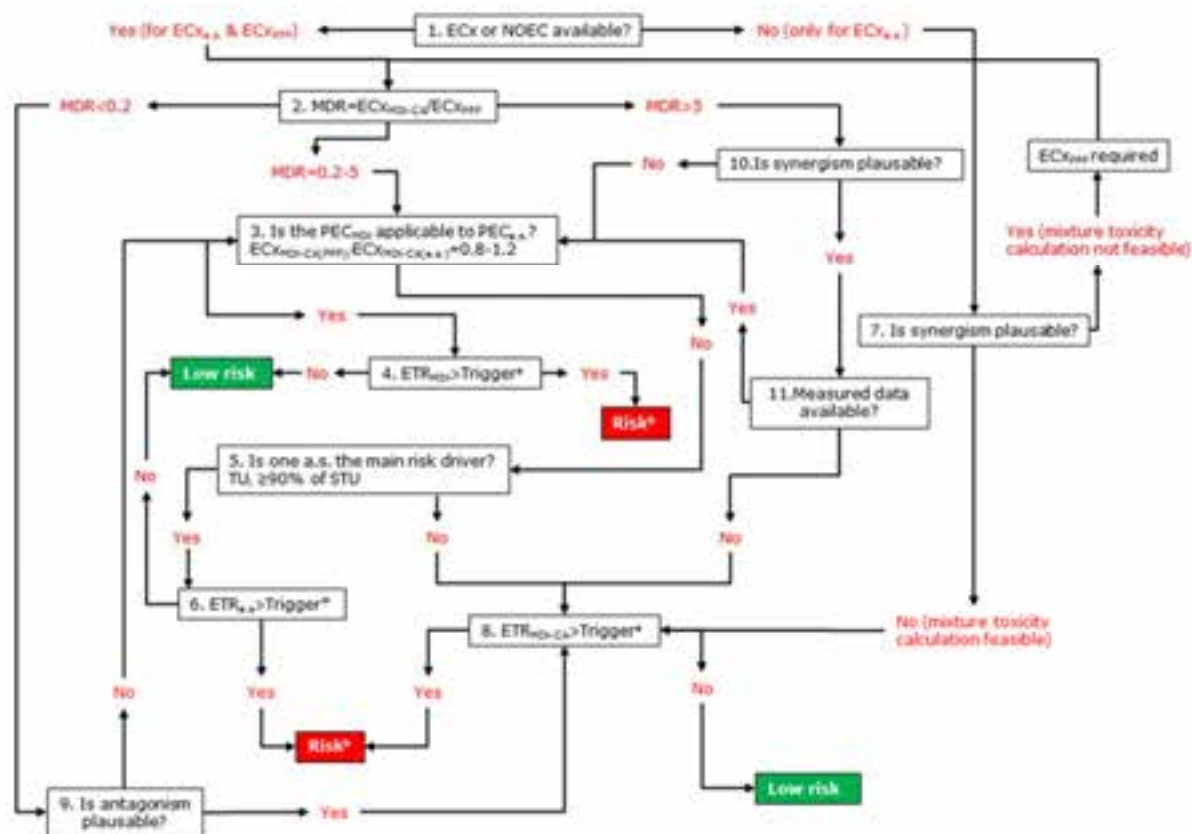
Yes (for ECx$_{a.s.}$ & ECx$_{prep}$)

1. ECx or NOEC available?

No (only for ECx$_{a.s.}$)

MDR<0.2

2. MDR=ECx$_{MOA-CA}$/ECx$_{prep}$

MDR>5

MDR=0.2-5

No

10.Is synergism plausable?

ECx$_{prep}$ required

3. Is the PEC$_{MOA}$ applicable to PEC$_{a.s.}$? ECx$_{MOA-CA(PPP)}$/ECx$_{MOA-CA(a.s.)}$=0.8-1.2

Yes

Yes (mixture toxicity calculation not feasible)

Yes

Yes

No

7. Is synergism plausable?

Low risk

No

4. ETR$_{MOA}$>Trigger*

Yes

Risk*

11.Measured data available?

No

5. Is one a.s. the main risk driver? TU$_i$ ≥90% of STU

Yes

No

No

6. ETR$_{a.s.}$>Trigger*

8. ETR$_{MOA-CA}$>Trigger*

No (mixture toxicity calculation feasible)

No

Yes

Yes

No

Risk*

Low risk

9. Is antagonism plausable?

Yes